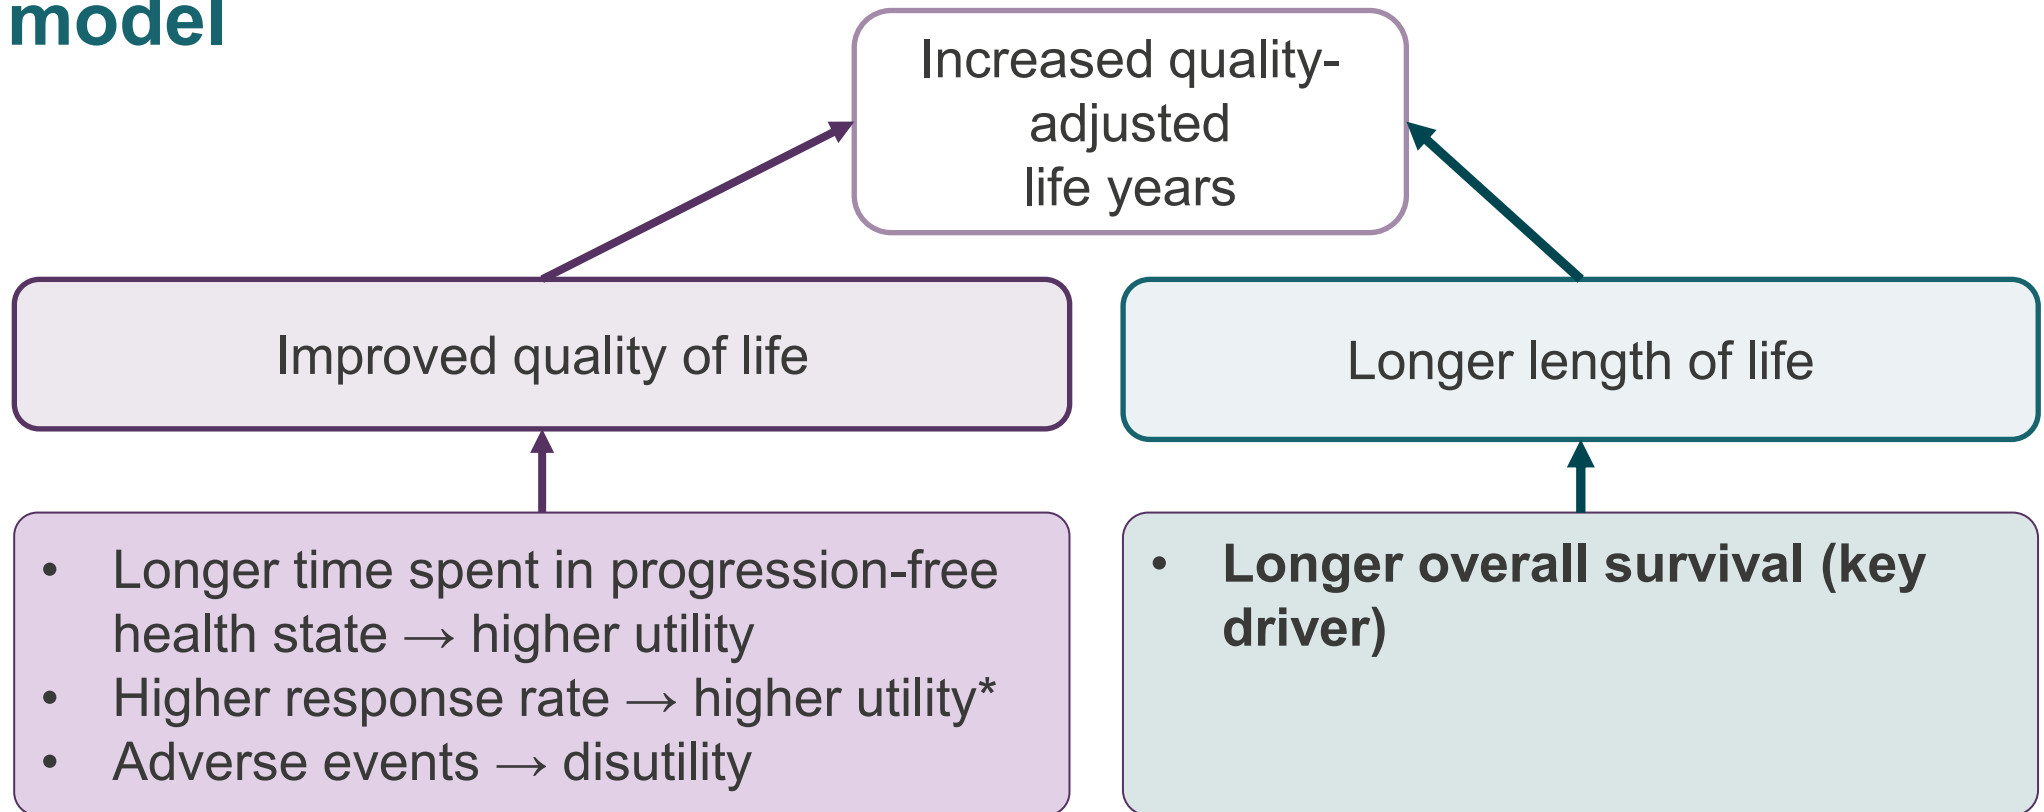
model

Increased quality-adjusted life years

Improved quality of life

Longer length of life

- Longer time spent in progression-free health state → higher utility
- Higher response rate → higher utility*
- Adverse events → disutility

- **Longer overall survival (key driver)**